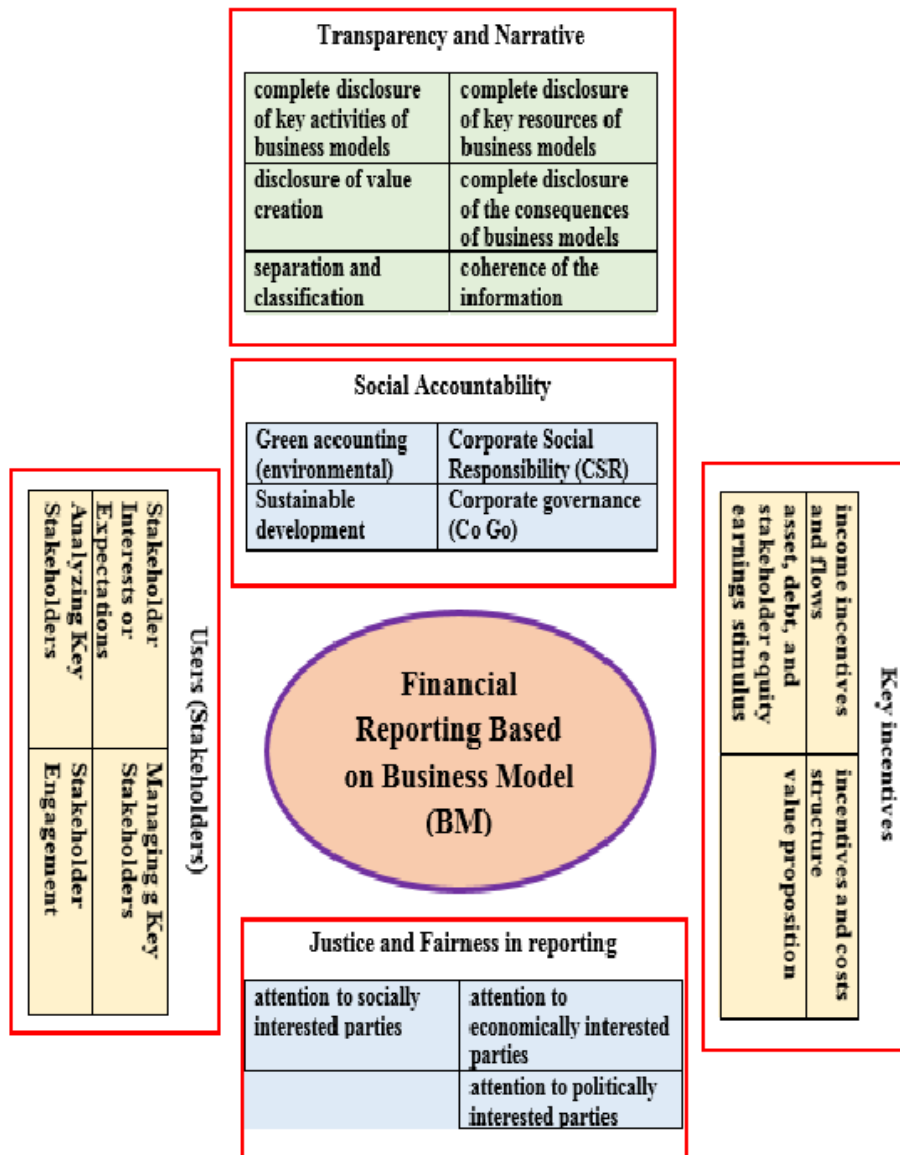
Transparency and Narrative

| complete disclosure of key activities of business models | complete disclosure of key resources of business models |
|---|---|
| disclosure of value creation | complete disclosure of the consequences of business models |
| separation and classification | coherence of the information |

Social Accountability

| Green accounting (environmental) | Corporate Social Responsibility (CSR) |
|---|---|
| Sustainable development | Corporate governance (Co Go) |

Users (Stakeholders)

| Stakeholder Interests or Expectations | Managing g Key Stakeholders |
|---|---|
| Analyzing Key Stakeholders | Stakeholder Engagement |

Financial Reporting Based on Business Model (BM)

Key incentives

| income incentives and flows | incentives and costs structure |
|---|---|
| asset, debt, and stakeholder equity earnings stimulus | value proposition |

Justice and Fairness in reporting

| attention to socially interested parties | attention to economically interested parties |
|---|---|
| | attention to politically interested parties |